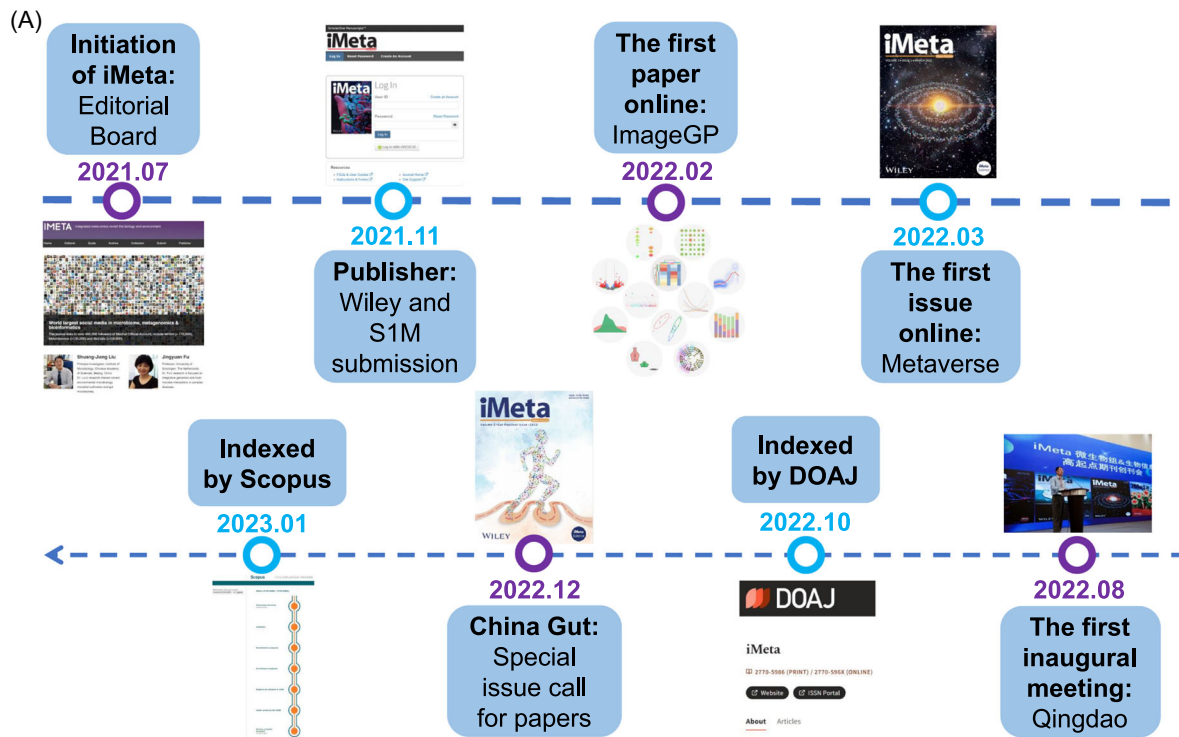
(A)

Initiation of iMeta: Editorial Board

2021.07

iMeta

World largest social media in microbiome, metagenomics & bioinformatics

Shuang-Jiang Liu

Jingyuan Fu

iMeta

Log In

2021.11

Publisher: Wiley and S1M submission

The first paper online: ImageGP

2022.02

iMeta

WILEY

2022.03

The first issue online: Metaverse

Indexed by Scopus

2023.01

iMeta

WILEY

2022.12

China Gut: Special issue call for papers

Indexed by DOAJ

2022.10

DOAJ

iMeta

2770-5986 (PRINT) / 2770-596X (ONLINE)

Website

ISSN Portal

About Articles

iMeta

2022.08

The first inaugural meeting: Qingdao